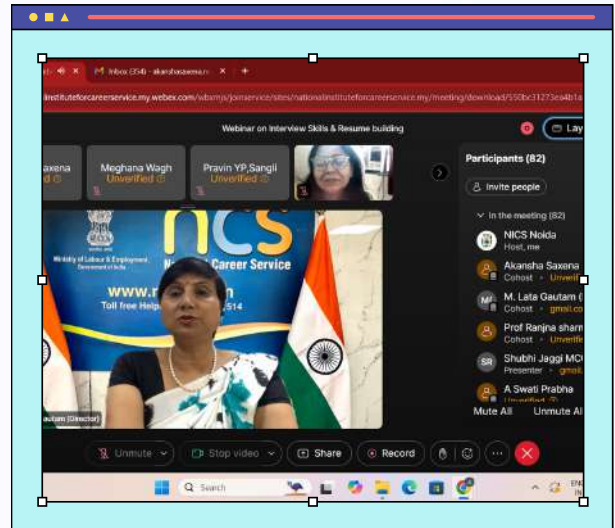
Inbox (354) - akanshasaxena.n ×

linstituteforcareerservice.my.webex.com/wbxmjs/joinservice/sites/nationalinstituteforcareerservice.my/meeting/download/550bc31273ea4b1a

Webinar on Interview Skills & Resume building

Lay

Saxena
Unverified

Meghana Wagh
Unverified

Pravin YP,Sangli
Unverified

Participants (82)

Invite people

In the meeting (82)

NICS Noida
Host, me

Akansha Saxena
Cohost · Unverified

M. Lata Gautam (
Cohost · gmail.co

Prof Ranjna sharm
Cohost · Unverified

Shubhi Jaggi MC
Presenter · gmail.

A Swati Prabha
Unverified

Mute All

Unmute All

Ministry of Labour & Employment
Government of India

NCS
National Career Service

www.n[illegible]
Toll free Help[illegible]514

Gautam (Director)

Unmute

Stop video

Share

Record

Search